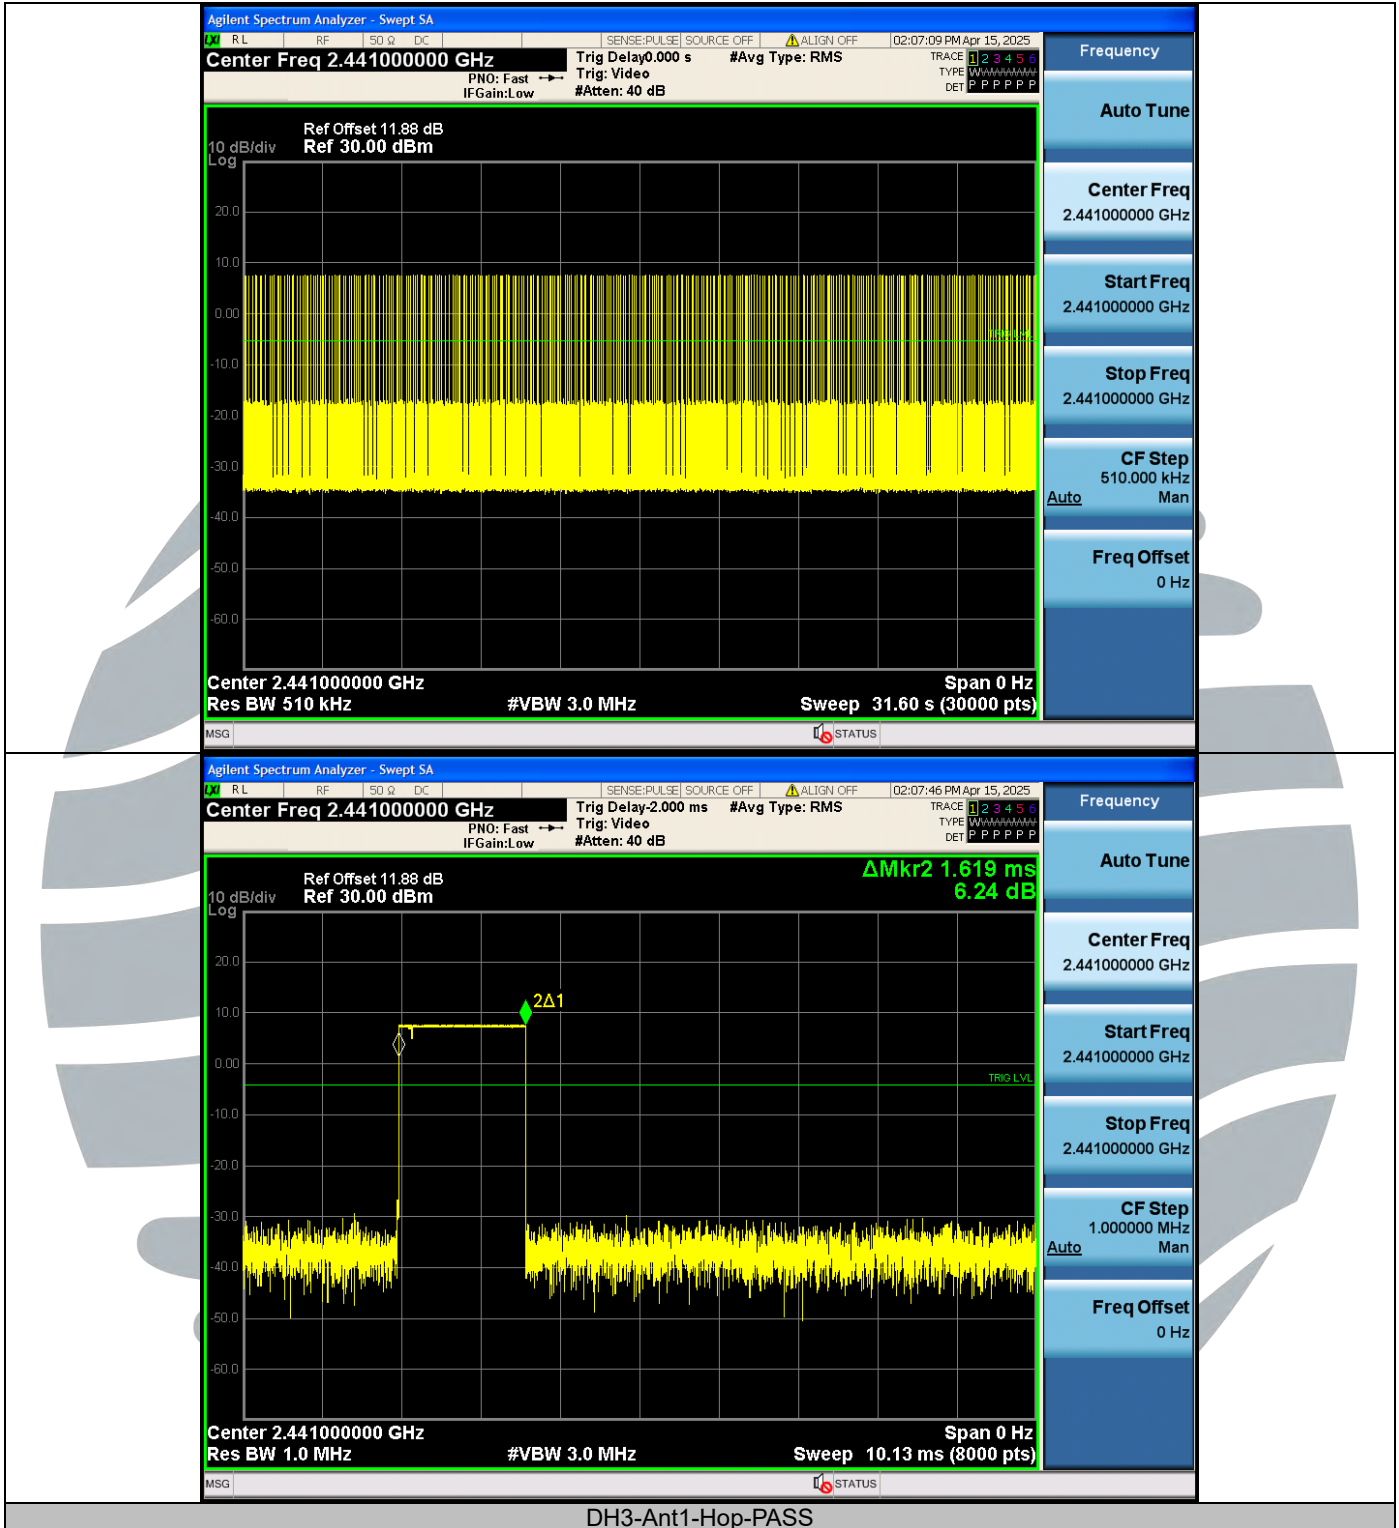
Agilent Spectrum Analyzer - Swept SA
RL RF 50 Ω DC SENSE:PULSE SOURCE OFF ALIGN OFF 02:07:09 PM Apr 15, 2025
Center Freq 2.441000000 GHz
PNO: Fast IFGain:Low
Trig Delay0.000 s Trig: Video #Atten: 40 dB
#Avg Type: RMS
TRACE 1 2 3 4 5 6 TYPE WWWWWW DET P P P P P P
Frequency

Ref Offset 11.88 dB
10 dB/div Ref 30.00 dBm
Log
20.0
10.0
0.00
-10.0
-20.0
-30.0
-40.0
-50.0
-60.0
TRIG LVL
Center 2.441000000 GHz
Res BW 510 kHz
#VBW 3.0 MHz
Span 0 Hz
Sweep 31.60 s (30000 pts)
MSG
STATUS

Auto Tune
Center Freq
2.441000000 GHz
Start Freq
2.441000000 GHz
Stop Freq
2.441000000 GHz
CF Step
510.000 kHz
Auto Man
Freq Offset
0 Hz

Agilent Spectrum Analyzer - Swept SA
RL RF 50 Ω DC SENSE:PULSE SOURCE OFF ALIGN OFF 02:07:46 PM Apr 15, 2025
Center Freq 2.441000000 GHz
PNO: Fast IFGain:Low
Trig Delay-2.000 ms Trig: Video #Atten: 40 dB
#Avg Type: RMS
TRACE 1 2 3 4 5 6 TYPE WWWWWW DET P P P P P P
Frequency

Ref Offset 11.88 dB
10 dB/div Ref 30.00 dBm
Log
ΔMkr2 1.619 ms
6.24 dB
20.0
10.0
2Δ1
0.00
TRIG LVL
-10.0
-20.0
-30.0
-40.0
-50.0
-60.0
Center 2.441000000 GHz
Res BW 1.0 MHz
#VBW 3.0 MHz
Span 0 Hz
Sweep 10.13 ms (8000 pts)
MSG
STATUS

Auto Tune
Center Freq
2.441000000 GHz
Start Freq
2.441000000 GHz
Stop Freq
2.441000000 GHz
CF Step
1.000000 MHz
Auto Man
Freq Offset
0 Hz

DH3-Ant1-Hop-PASS